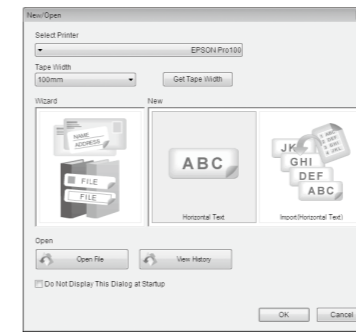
New/Open

Select Printer

EPSON Pro100

Tape Width

100mm

Get Tape Width

Wizard

NAME ADDRESS

FILE

FILE

New

ABC

Horizontal Text

JK

GHI

DEF

ABC

Import(Horizontal Text)

Open

Open File

View History

Do Not Display This Dialog at Startup

OK

Cancel